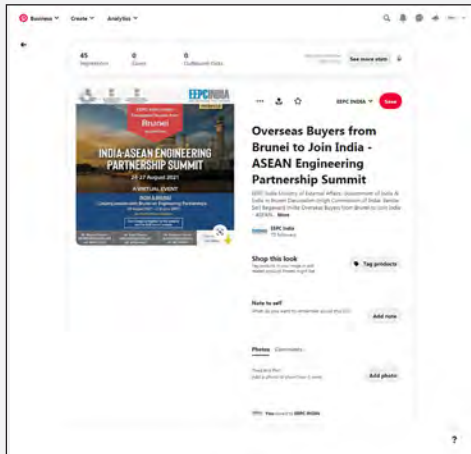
Business Create Analytics

45 Impressions
0 Saves
0 Outbound clicks

See more stats

EEPC INDIA

Brunei

INDIA-ASEAN ENGINEERING PARTNERSHIP SUMMIT

24-27 August 2021

A VIRTUAL EVENT

EEPC INDIA Save

Overseas Buyers from Brunei to Join India - ASEAN Engineering Partnership Summit

EEPC India (Ministry of External Affairs, Government of India & India in Brunei Darussalam (High Commission of India, Bandar Seri Begawan)) Invite Overseas Buyers from Brunei to Join India - ASEAN... More

EEPC India
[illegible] followers

Shop this look
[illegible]
Tag products

Note to self
What do you want to remember about this Pin?
Add note

Photos Comments

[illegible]
Add a photo to show how it went
Add photo

You saved to EEPC INDIA

?